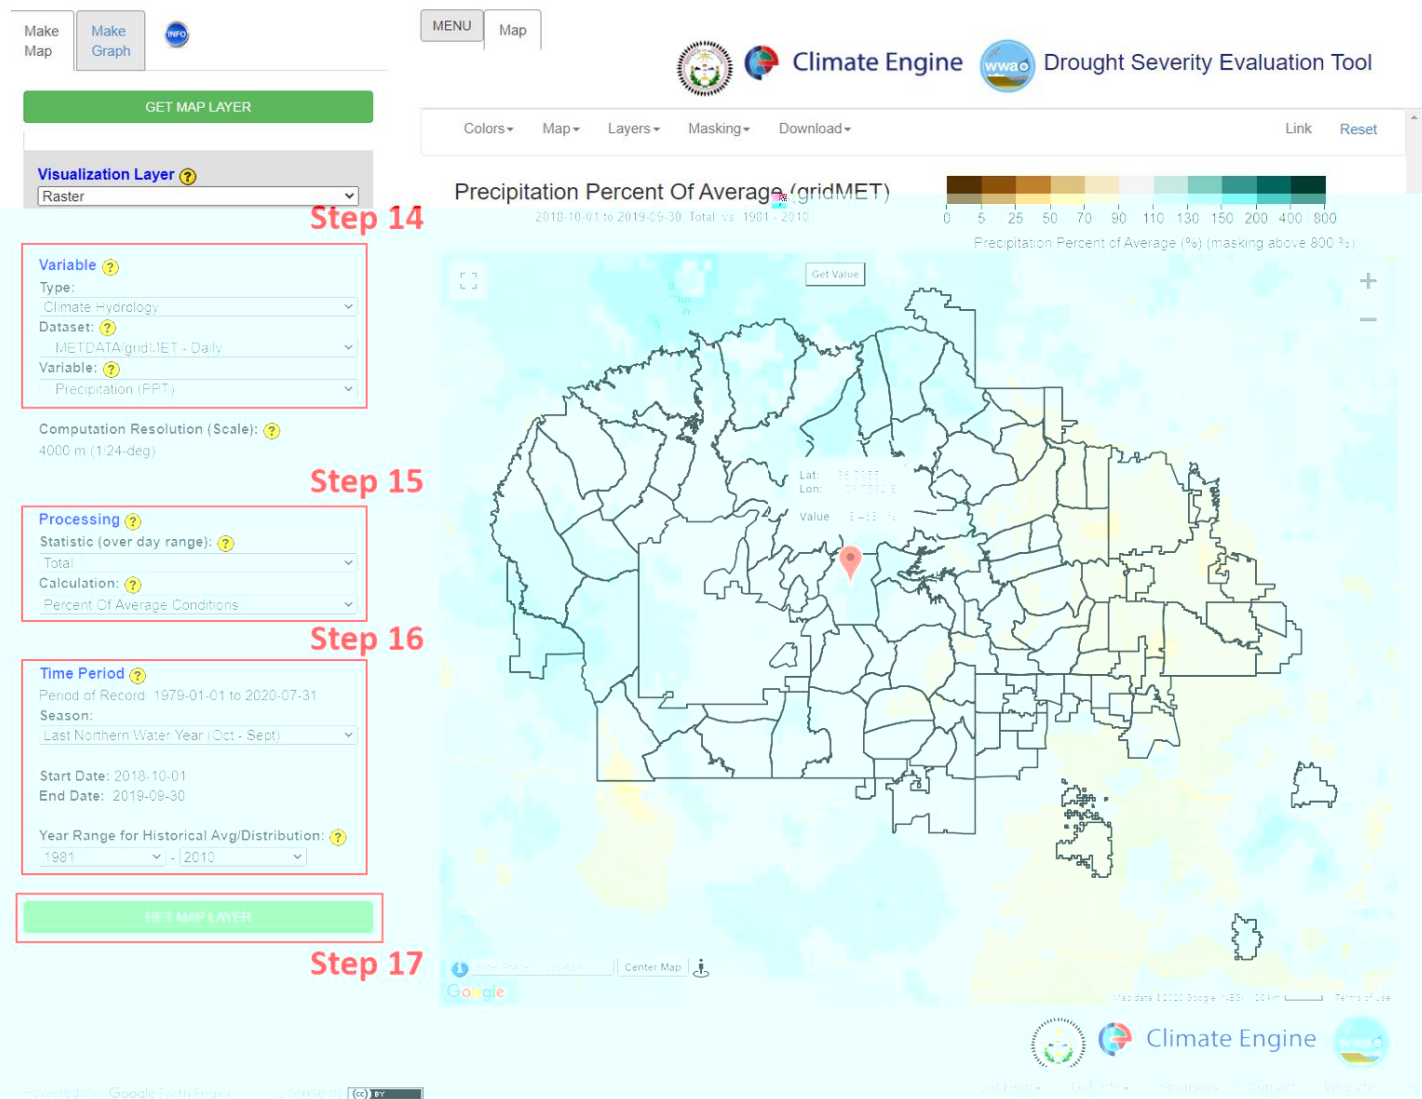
Make Map

Make Graph

INFO

GET MAP LAYER

Visualization Layer ?

Raster

Step 14

Variable ?

Type:

Climate Hydrology

Dataset: ?

METDATA/gridMET - Daily

Variable: ?

Precipitation (PPT)

Computation Resolution (Scale): ?

4000 m (1/24-deg)

Step 15

Processing ?

Statistic (over day range): ?

Total

Calculation: ?

Percent Of Average Conditions

Step 16

Time Period ?

Period of Record: 1979-01-01 to 2020-07-31

Season:

Last Northern Water Year (Oct - Sept)

Start Date: 2018-10-01

End Date: 2019-09-30

Year Range for Historical Avg/Distribution: ?

1981 - 2010

GET MAP LAYER

Step 17

MENU

Map

Climate Engine

wwao

Drought Severity Evaluation Tool

Colors▾ Map▾ Layers▾ Masking▾ Download▾

Link

Reset

Precipitation Percent Of Average (gridMET)

2018-10-01 to 2019-09-30: Total vs. 1981 - 2010

0 5 25 50 70 90 110 130 150 200 400 800

Precipitation Percent of Average (%) (masking above 800 %)

Get Value

Lat: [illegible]

Lon: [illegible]

Value: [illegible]

Center Map

Google

Map data ©2020 Google, INEGI 20 km Terms of Use

Climate Engine

Powered by Google Earth Engine

License cc BY